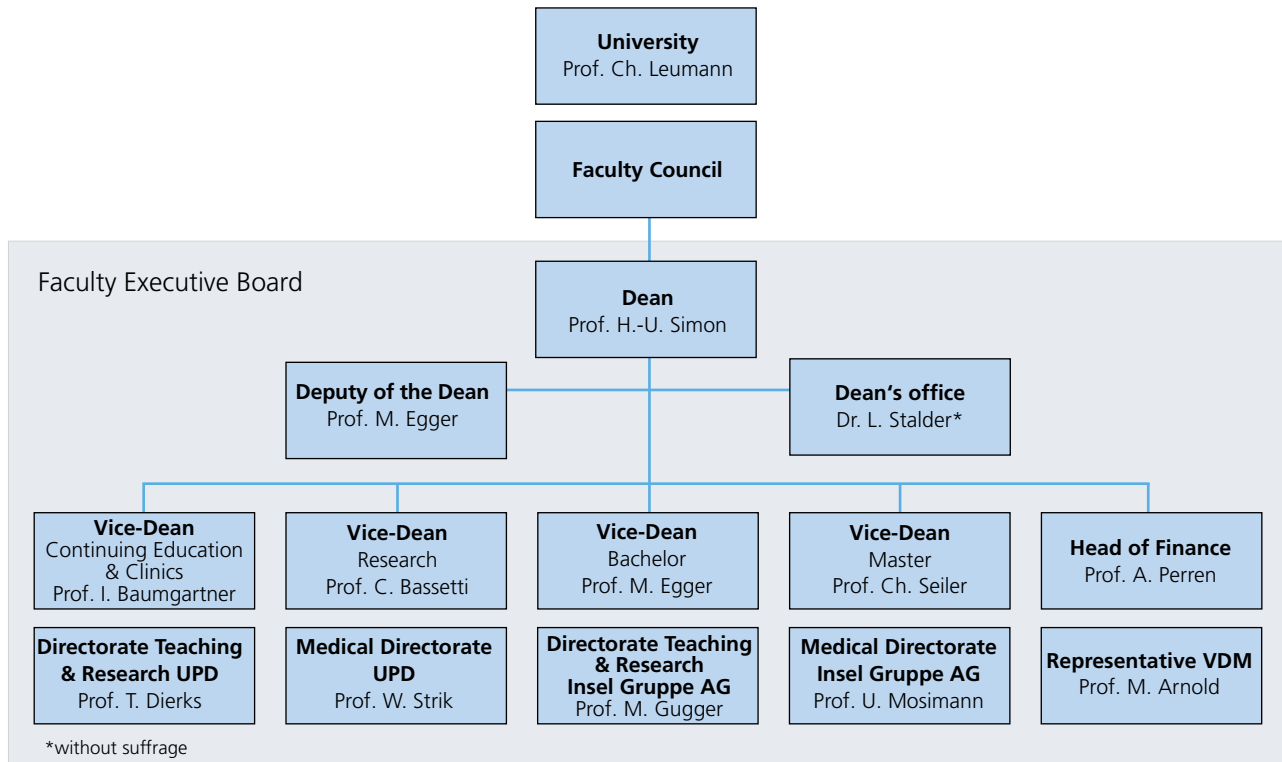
University
Prof. Ch. Leumann

Faculty Council

Faculty Executive Board

Dean
Prof. H.-U. Simon

Deputy of the Dean
Prof. M. Egger

Dean's office
Dr. L. Stalder*

Vice-Dean
Continuing Education & Clinics
Prof. I. Baumgartner

Vice-Dean
Research
Prof. C. Bassetti

Vice-Dean
Bachelor
Prof. M. Egger

Vice-Dean
Master
Prof. Ch. Seiler

Head of Finance
Prof. A. Perren

Directorate Teaching & Research UPD
Prof. T. Dierks

Medical Directorate UPD
Prof. W. Strik

Directorate Teaching & Research Insel Gruppe AG
Prof. M. Gugger

Medical Directorate Insel Gruppe AG
Prof. U. Mosimann

Representative VDM
Prof. M. Arnold

*without suffrage